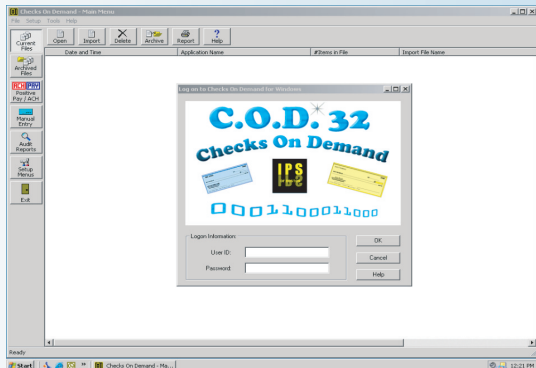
Checks On Demand - Main Menu
File Setup Tools Help

Current Files
Archived Files
ACH PPAY Positive Pay / ACH
Manual Entry
Audit Reports
Setup Menus
Exit

Open Import Delete Archive Report Help

| Date and Time | Application Name | #Items in File | Import File Name |
|---|---|---|---|

Log on to Checks On Demand for Windows

C.O.D. 32
Checks On Demand
IPS
0001100011000

Logon Information
User ID:
Password:

OK
Cancel
Help

Ready

Start Checks On Demand - Ma... 12:21 PM